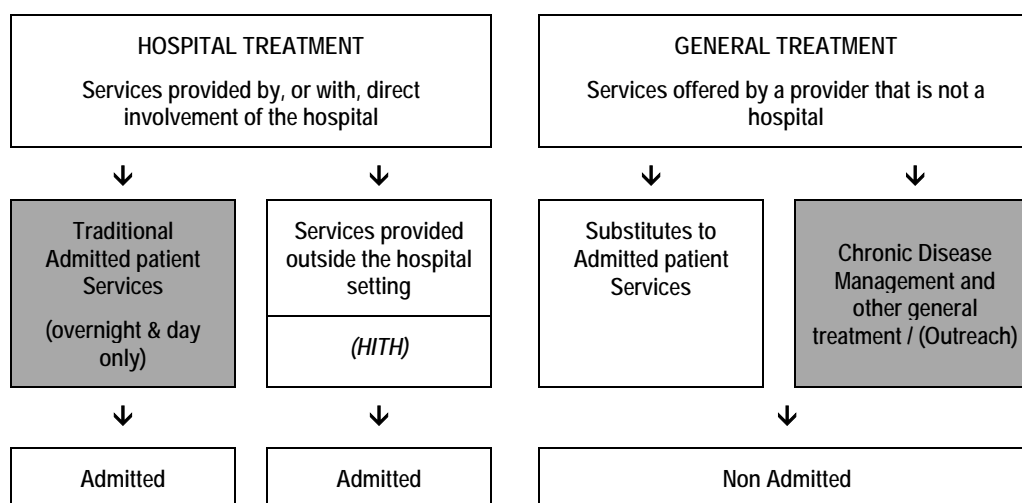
HOSPITAL TREATMENT

Services provided by, or with, direct involvement of the hospital

GENERAL TREATMENT

Services offered by a provider that is not a hospital

Traditional Admitted patient Services

(overnight & day only)

Services provided outside the hospital setting

(HITH)

Substitutes to Admitted patient Services

Chronic Disease Management and other general treatment / (Outreach)

Admitted

Admitted

Non Admitted